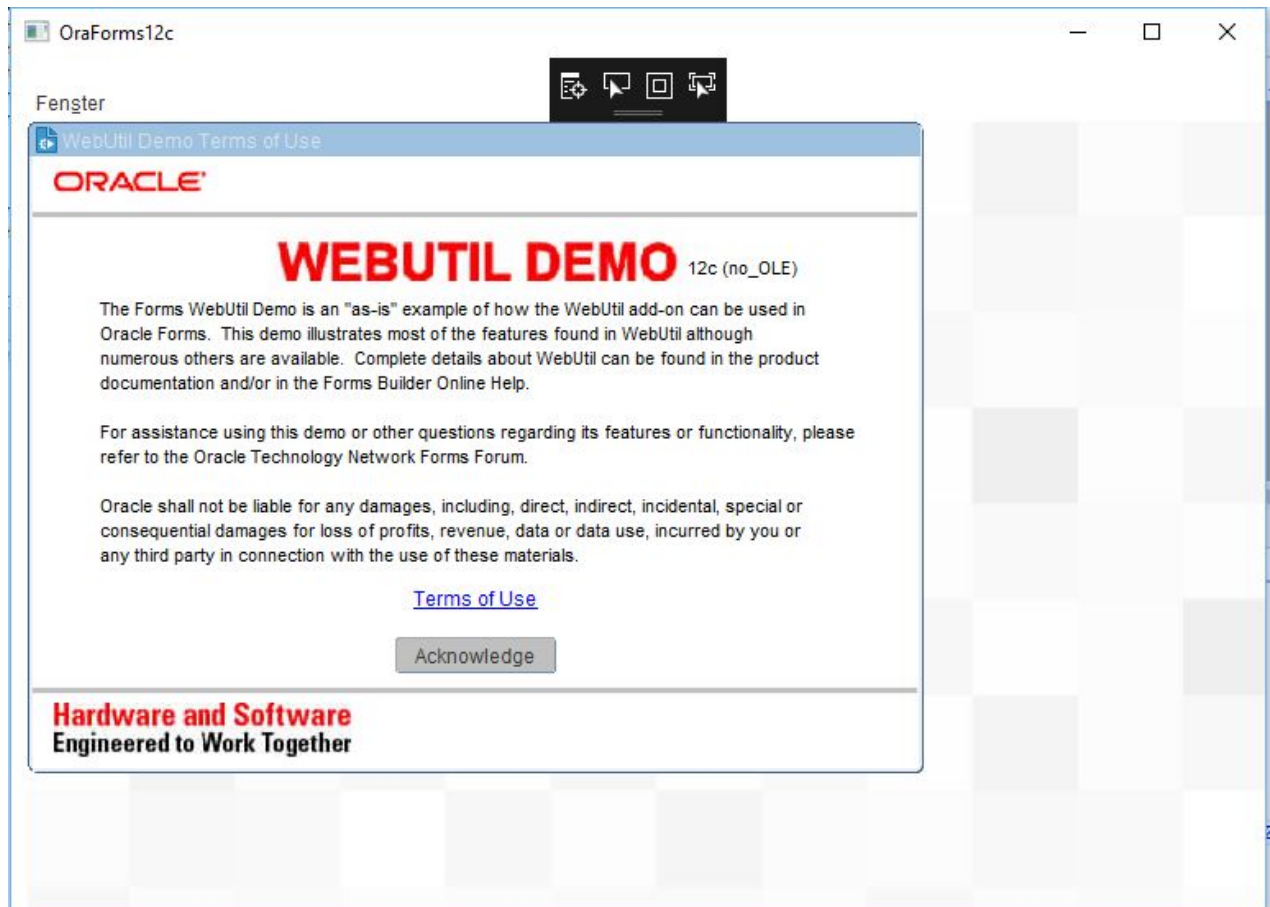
OraForms12c

Fenster

WebUtil Demo Terms of Use

ORACLE

WEBUTIL DEMO 12c (no_OLE)

The Forms WebUtil Demo is an "as-is" example of how the WebUtil add-on can be used in Oracle Forms. This demo illustrates most of the features found in WebUtil although numerous others are available. Complete details about WebUtil can be found in the product documentation and/or in the Forms Builder Online Help.

For assistance using this demo or other questions regarding its features or functionality, please refer to the Oracle Technology Network Forms Forum.

Oracle shall not be liable for any damages, including, direct, indirect, incidental, special or consequential damages for loss of profits, revenue, data or data use, incurred by you or any third party in connection with the use of these materials.

Terms of Use

Acknowledge

Hardware and Software
Engineered to Work Together